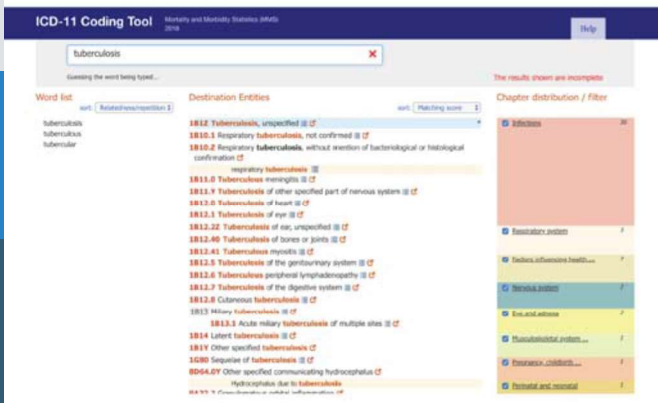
ICD-11 Coding Tool Mortality and Morbidity Statistics (MMS) 2018

Help

tuberculosis

Guessing the word being typed...

The results shown are incomplete

Word list

sort: Relatedness/repetition

tuberculosis
tuberculous
tubercular

Destination Entities

sort: Matching score

1B12 Tuberculosis, unspecified
1B10.1 Respiratory tuberculosis, not confirmed
1B10.2 Respiratory tuberculosis, without mention of bacteriological or histological confirmation
respiratory tuberculosis
1B11.0 Tuberculous meningitis
1B11.Y Tuberculosis of other specified part of nervous system
1B12.0 Tuberculosis of heart
1B12.1 Tuberculosis of eye
1B12.2Z Tuberculosis of ear, unspecified
1B12.40 Tuberculosis of bones or joints
1B12.41 Tuberculous myositis
1B12.5 Tuberculosis of the genitourinary system
1B12.6 Tuberculous peripheral lymphadenopathy
1B12.7 Tuberculosis of the digestive system
1B12.8 Cutaneous tuberculosis
1B13 Miliary tuberculosis
1B13.1 Acute miliary tuberculosis of multiple sites
1B14 Latent tuberculosis
1B1Y Other specified tuberculosis
1G80 Sequelae of tuberculosis
8D64.0Y Other specified communicating hydrocephalus
Hydrocephalus due to tuberculosis
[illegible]

Chapter distribution / filter

Infections 39
Respiratory system 2
Factors influencing health ... 2
Nervous system 2
Eye and adnexa 2
Musculoskeletal system ... 2
Pregnancy, childbirth ... 2
Perinatal and neonatal 2